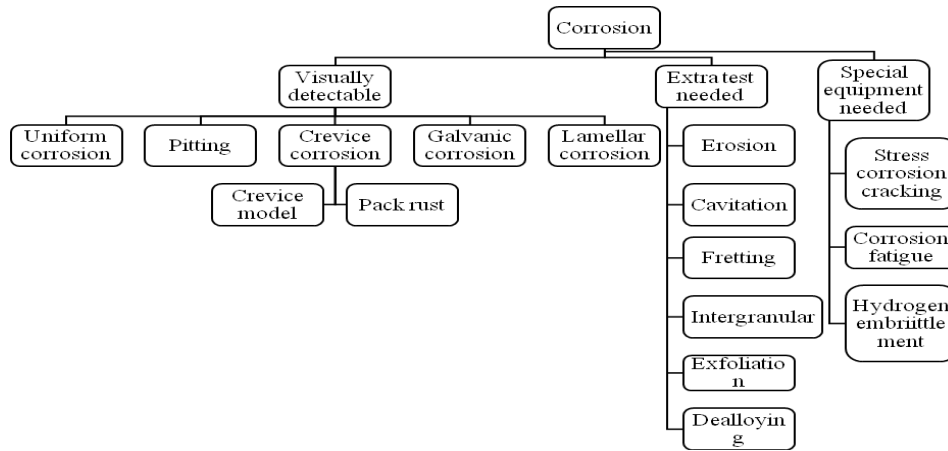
Corrosion

Visually detectable

Uniform corrosion

Pitting

Crevice corrosion

Crevice model

Pack rust

Galvanic corrosion

Lamellar corrosion

Extra test needed

Erosion

Cavitation

Fretting

Intergranular

Exfoliatio n

Dealloyin g

Special equipment needed

Stress corrosion cracking

Corrosion fatigue

Hydrogen embriittle ment